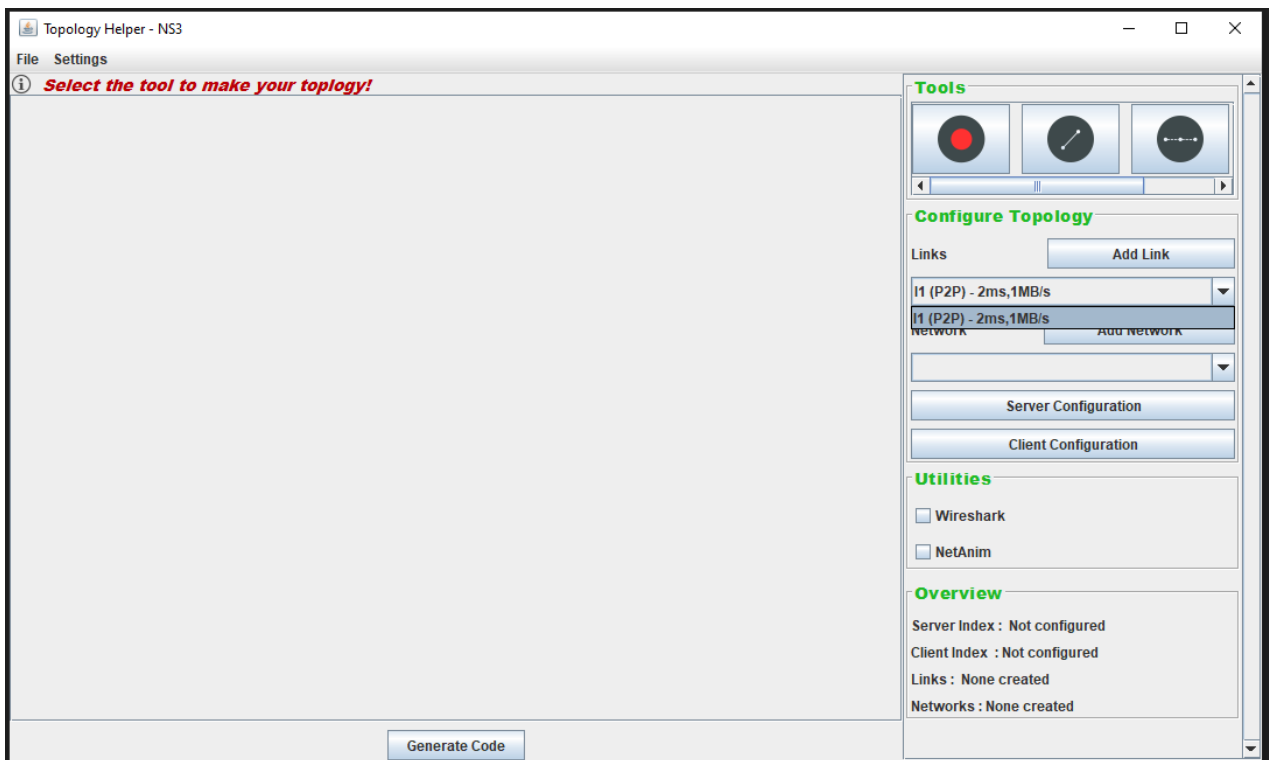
Topology Helper - NS3

File Settings

Select the tool to make your toplogy!

Tools

Configure Topology

Links

Add Link

l1 (P2P) - 2ms,1MB/s

l1 (P2P) - 2ms,1MB/s

Network

Add Network

Server Configuration

Client Configuration

Utilities

Wireshark

NetAnim

Overview

Server Index : Not configured

Client Index : Not configured

Links : None created

Networks : None created

Generate Code